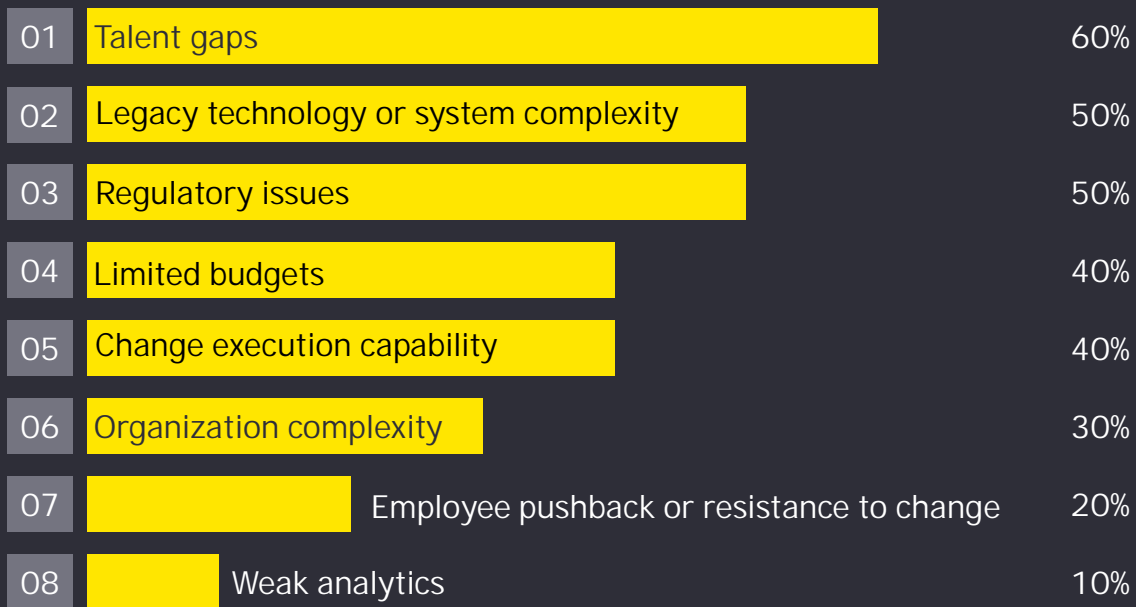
01 Talent gaps 60%

02 Legacy technology or system complexity 50%

03 Regulatory issues 50%

04 Limited budgets 40%

05 Change execution capability 40%

06 Organization complexity 30%

07 Employee pushback or resistance to change 20%

08 Weak analytics 10%